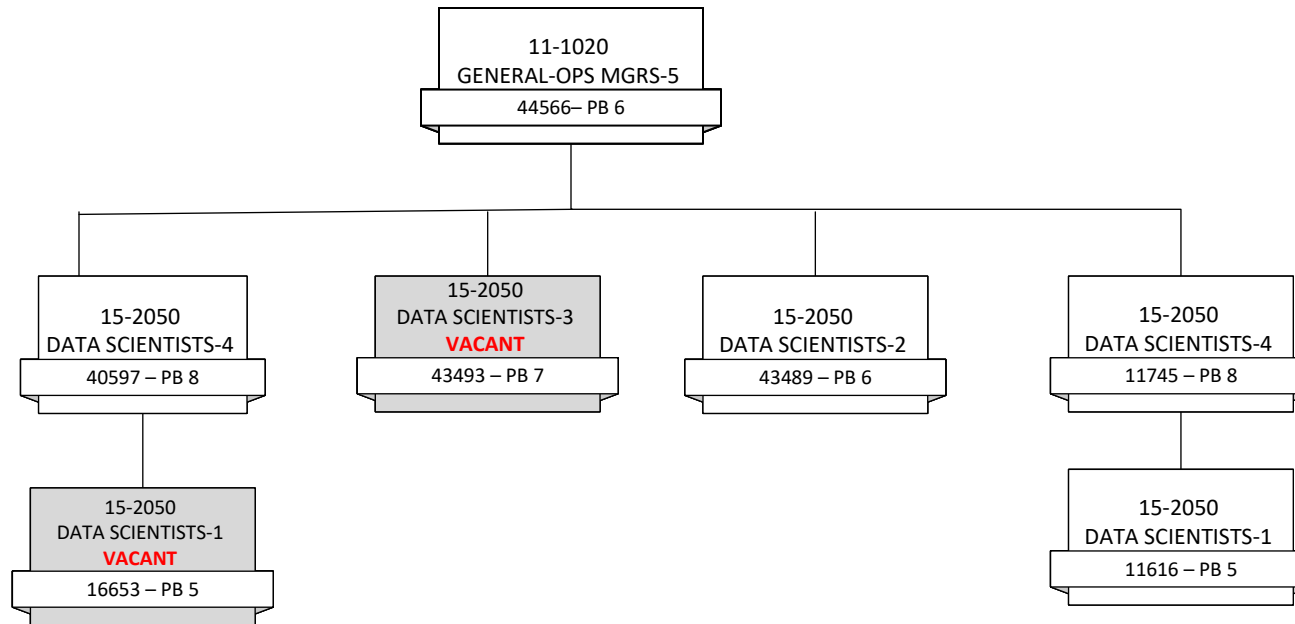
11-1020
GENERAL-OPS MGRS-5
44566– PB 6

15-2050
DATA SCIENTISTS-4
40597 – PB 8

15-2050
DATA SCIENTISTS-3
VACANT
43493 – PB 7

15-2050
DATA SCIENTISTS-2
43489 – PB 6

15-2050
DATA SCIENTISTS-4
11745 – PB 8

15-2050
DATA SCIENTISTS-1
VACANT
16653 – PB 5

15-2050
DATA SCIENTISTS-1
11616 – PB 5